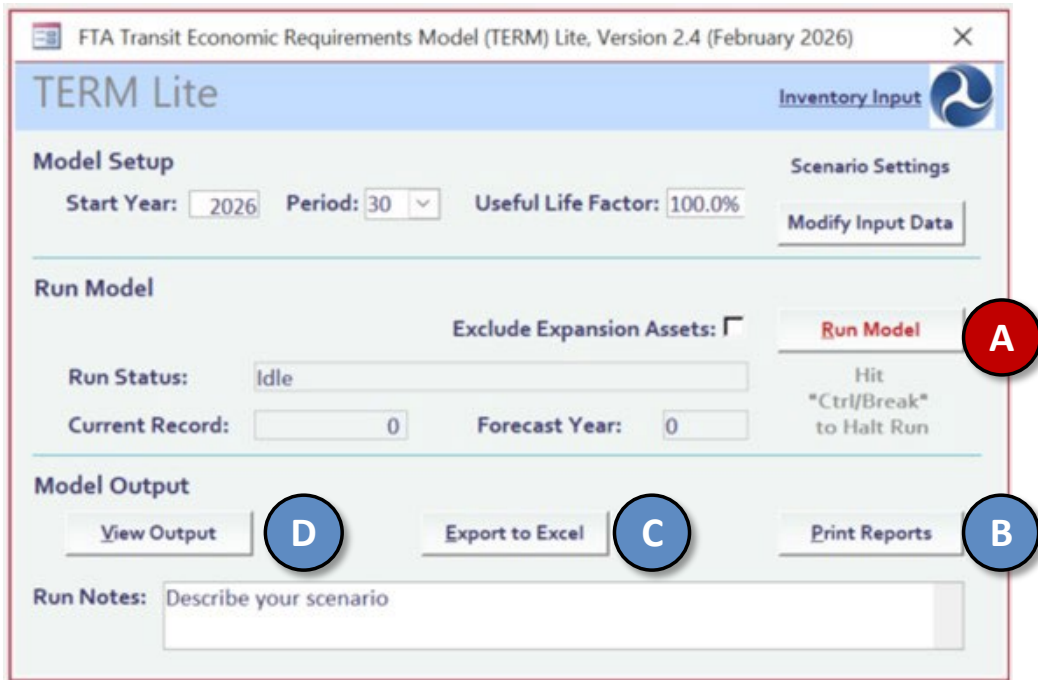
FTA Transit Economic Requirements Model (TERM) Lite, Version 2.4 (February 2026) ×

TERM Lite

Inventory Input

Model Setup

Scenario Settings

Start Year: 2026 Period: 30 Useful Life Factor: 100.0%

Modify Input Data

Run Model

Exclude Expansion Assets:

Run Model

A

Run Status: Idle

Hit "Ctrl/Break" to Halt Run

Current Record: 0 Forecast Year: 0

Model Output

View Output

D

Export to Excel

C

Print Reports

B

Run Notes: Describe your scenario